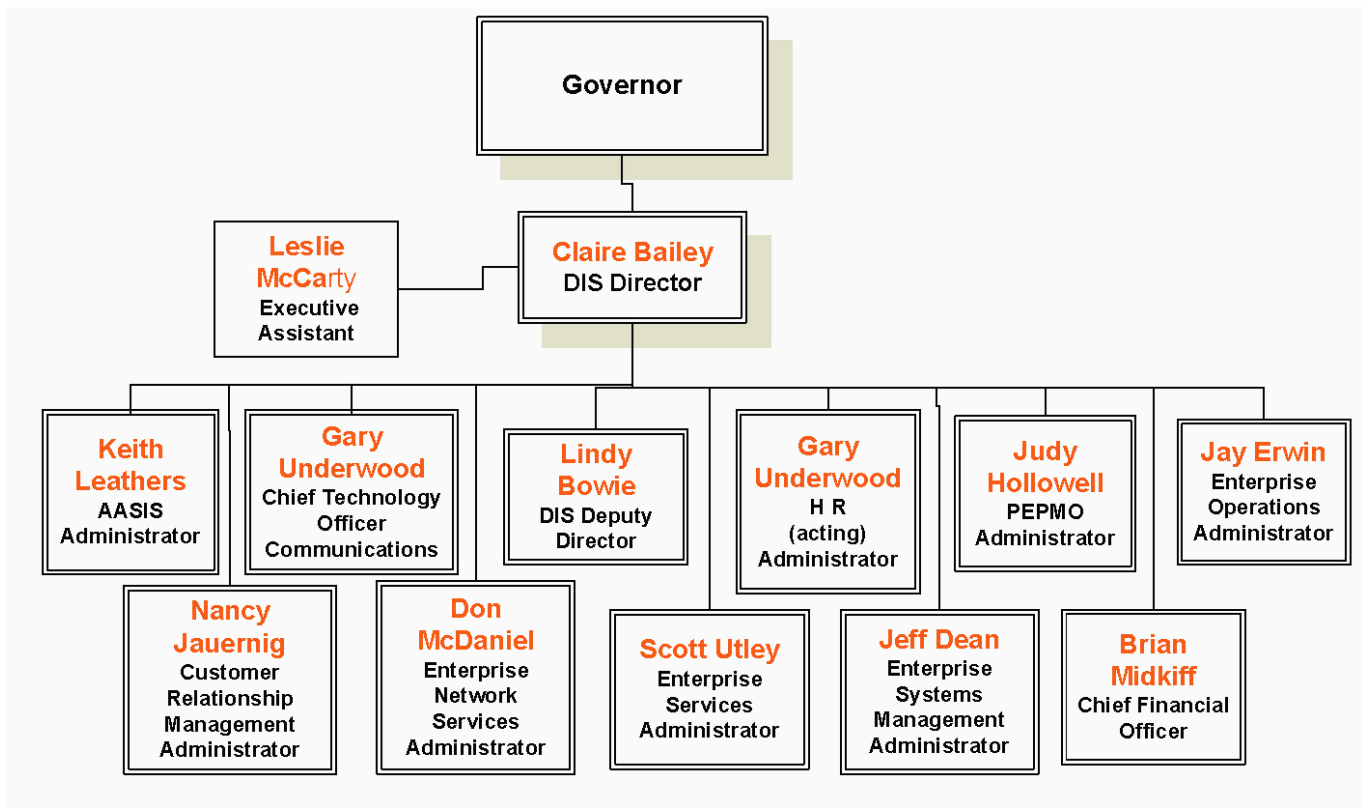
Governor

Leslie McCarty
Executive Assistant

Claire Bailey
DIS Director

Keith Leathers
AASIS Administrator

Gary Underwood
Chief Technology Officer Communications

Lindy Bowie
DIS Deputy Director

Gary Underwood
H R (acting) Administrator

Judy Hollowell
PEPMO Administrator

Jay Erwin
Enterprise Operations Administrator

Nancy Jauernig
Customer Relationship Management Administrator

Don McDaniel
Enterprise Network Services Administrator

Scott Utley
Enterprise Services Administrator

Jeff Dean
Enterprise Systems Management Administrator

Brian Midkiff
Chief Financial Officer